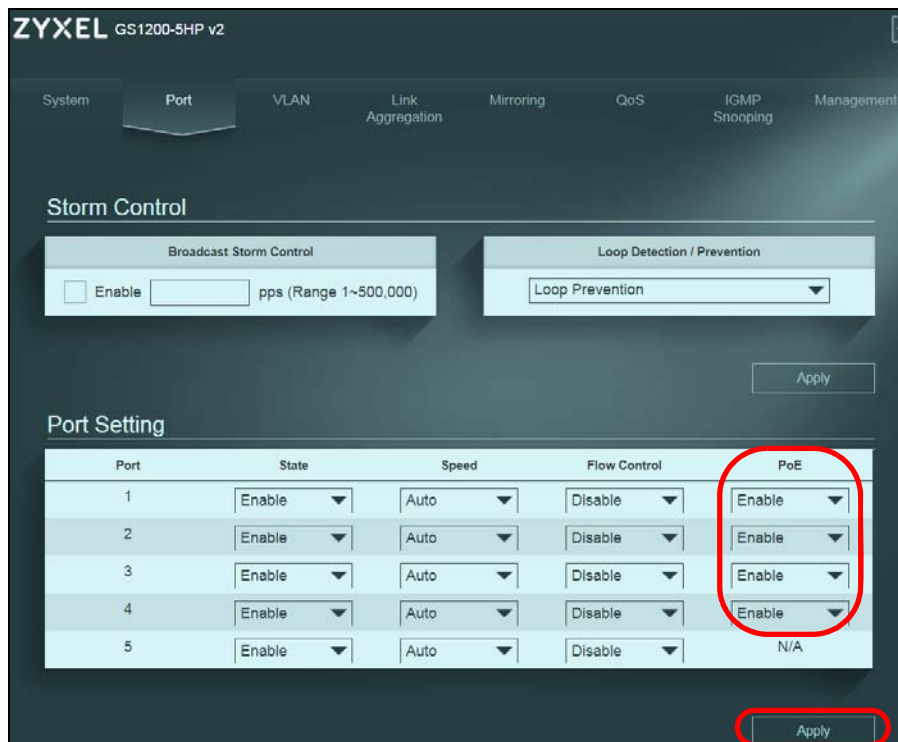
ZYXEL GS1200-5HP v2

System Port VLAN Link Aggregation Mirroring QoS IGMP Snooping Management

Storm Control

| Broadcast Storm Control |
|---|
| Enable pps (Range 1~500,000) |

| Loop Detection / Prevention |
|---|
| Loop Prevention |

Apply

Port Setting

| Port | State | Speed | Flow Control | PoE |
|---|---|---|---|---|
| 1 | Enable | Auto | Disable | Enable |
| 2 | Enable | Auto | Disable | Enable |
| 3 | Enable | Auto | Disable | Enable |
| 4 | Enable | Auto | Disable | Enable |
| 5 | Enable | Auto | Disable | N/A |

Apply